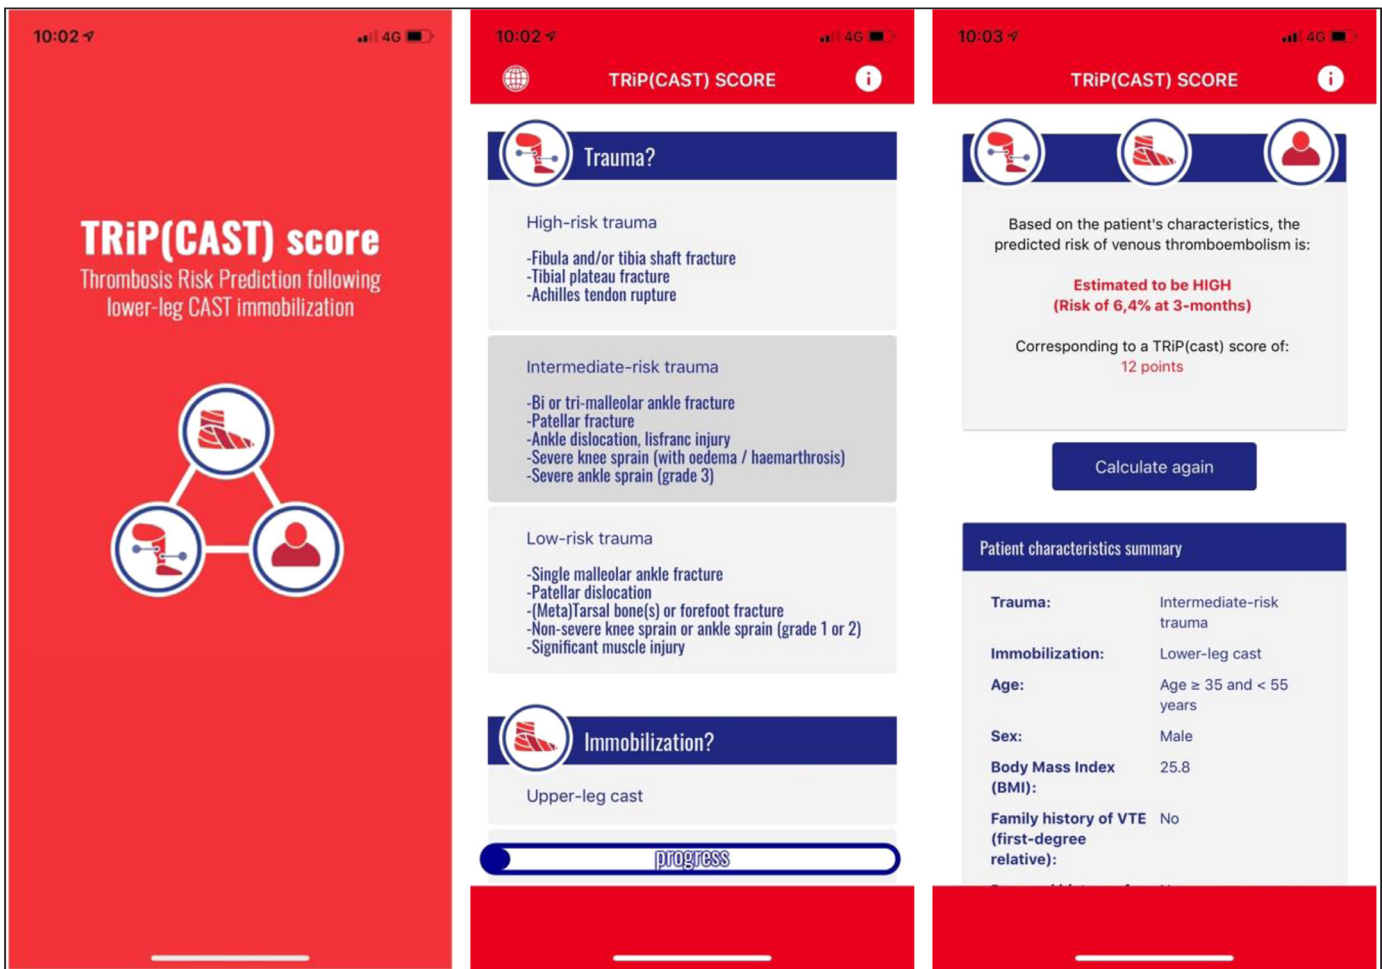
10:02 4G

TRiP(CAST) score
Thrombosis Risk Prediction following lower-leg CAST immobilization

10:02 4G

TRiP(CAST) SCORE

Trauma?

High-risk trauma

-Fibula and/or tibia shaft fracture
-Tibial plateau fracture
-Achilles tendon rupture

Intermediate-risk trauma

-Bi or tri-malleolar ankle fracture
-Patellar fracture
-Ankle dislocation, lisfranc injury
-Severe knee sprain (with oedema / haemarthrosis)
-Severe ankle sprain (grade 3)

Low-risk trauma

-Single malleolar ankle fracture
-Patellar dislocation
-(Meta)Tarsal bone(s) or forefoot fracture
-Non-severe knee sprain or ankle sprain (grade 1 or 2)
-Significant muscle injury

Immobilization?

Upper-leg cast

progress

10:03 4G

TRiP(CAST) SCORE

Based on the patient's characteristics, the predicted risk of venous thromboembolism is:

Estimated to be HIGH
(Risk of 6,4% at 3-months)

Corresponding to a TRiP(cast) score of:
12 points

Calculate again

Patient characteristics summary

| | |
|---|---|
| Trauma: | Intermediate-risk trauma |
| Immobilization: | Lower-leg cast |
| Age: | Age ≥ 35 and < 55 years |
| Sex: | Male |
| Body Mass Index (BMI): | 25.8 |
| Family history of VTE (first-degree relative): | No |

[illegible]